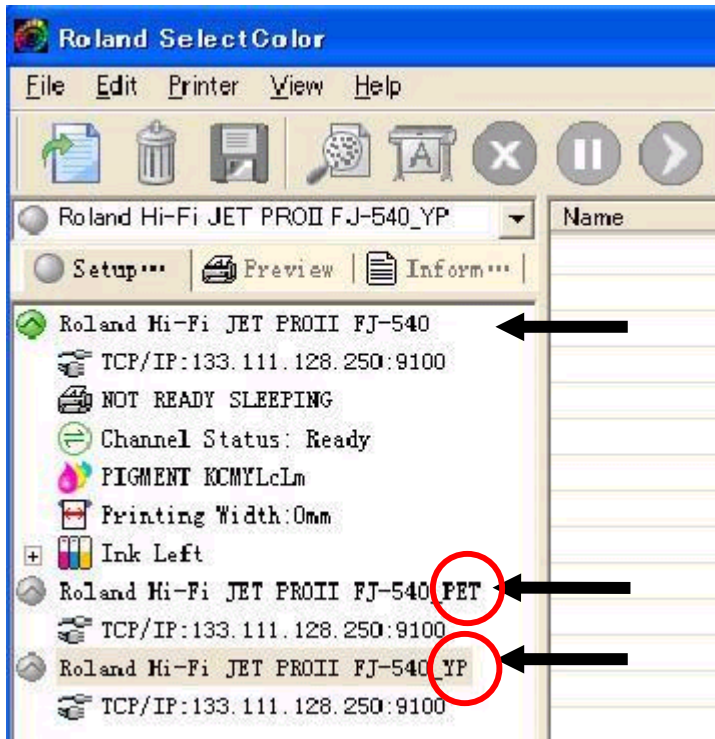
Roland SelectColor

File Edit Printer View Help

Roland Hi-Fi JET PROII FJ-540_YP

Name

Setup··· Preview Inform···

Roland Hi-Fi JET PROII FJ-540

TCP/IP:133.111.128.250:9100

NOT READY SLEEPING

Channel Status: Ready

PIGMENT KCMYLcLm

Printing Width:0mm

Ink Left

Roland Hi-Fi JET PROII FJ-540_PET

TCP/IP:133.111.128.250:9100

Roland Hi-Fi JET PROII FJ-540_YP

TCP/IP:133.111.128.250:9100